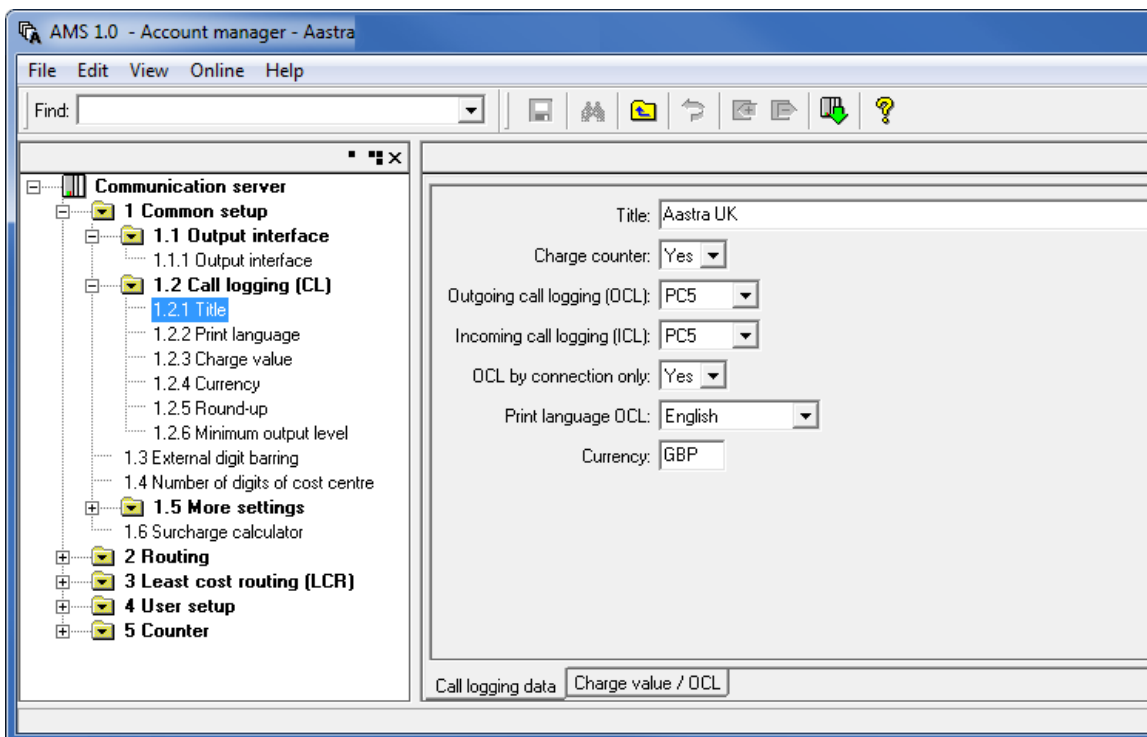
AMS 1.0 - Account manager - Aastra

File Edit View Online Help

Find:

Communication server
1 Common setup
1.1 Output interface
1.1.1 Output interface
1.2 Call logging (CL)
1.2.1 Title
1.2.2 Print language
1.2.3 Charge value
1.2.4 Currency
1.2.5 Round-up
1.2.6 Minimum output level
1.3 External digit barring
1.4 Number of digits of cost centre
1.5 More settings
1.6 Surcharge calculator
2 Routing
3 Least cost routing (LCR)
4 User setup
5 Counter

Title: Aastra UK
Charge counter: Yes
Outgoing call logging (OCL): PC5
Incoming call logging (ICL): PC5
OCL by connection only: Yes
Print language OCL: English
Currency: GBP

Call logging data
Charge value / OCL